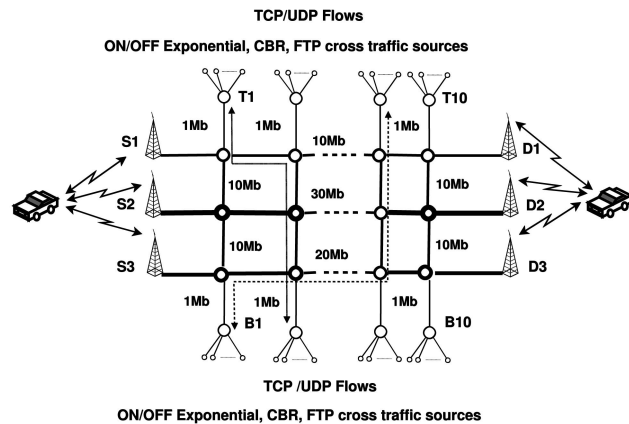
TCP/UDP Flows

ON/OFF Exponential, CBR, FTP cross traffic sources

T1

T10

S1

1Mb

1Mb

10Mb

1Mb

D1

10Mb

10Mb

S2

30Mb

D2

10Mb

10Mb

S3

20Mb

D3

1Mb

1Mb

1Mb

B1

B10

TCP /UDP Flows

ON/OFF Exponential, CBR, FTP cross traffic sources